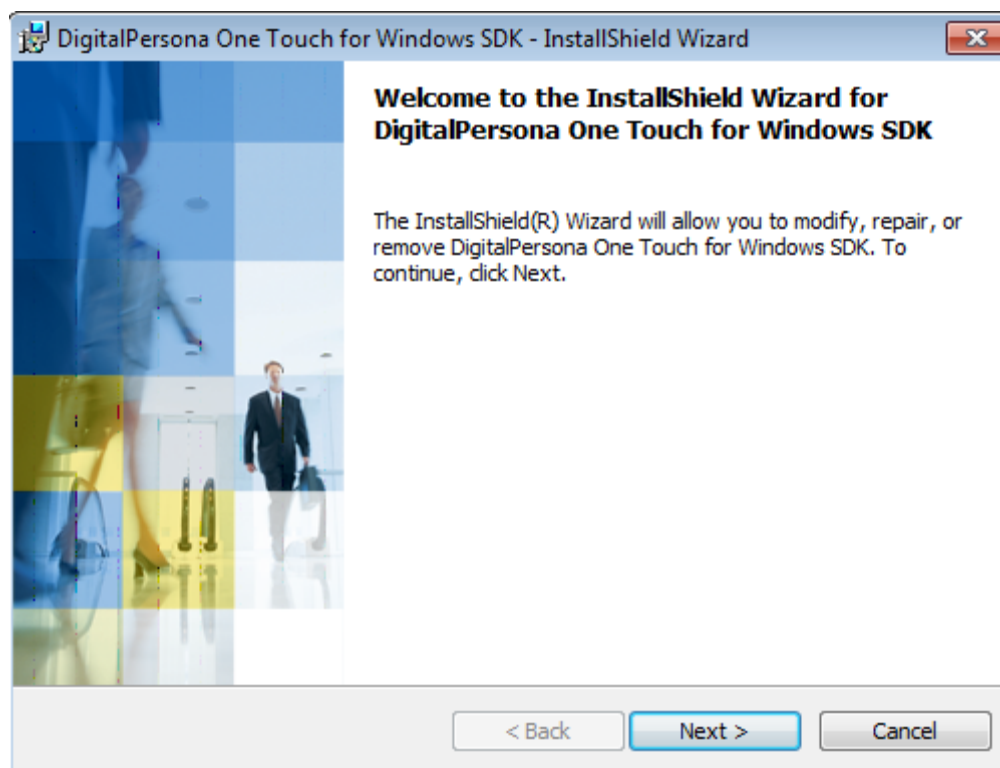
DigitalPersona One Touch for Windows SDK - InstallShield Wizard

Welcome to the InstallShield Wizard for DigitalPersona One Touch for Windows SDK

The InstallShield(R) Wizard will allow you to modify, repair, or remove DigitalPersona One Touch for Windows SDK. To continue, click Next.

< Back
Next >
Cancel